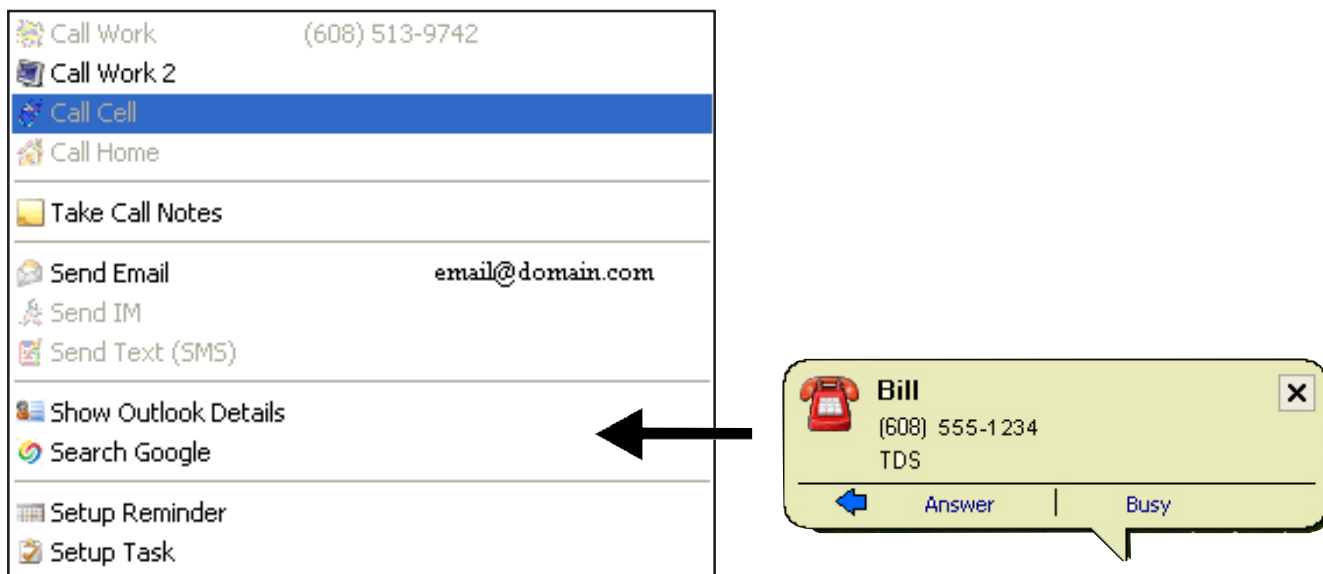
Call Work (608) 513-9742
Call Work 2
Call Cell
Call Home

Take Call Notes

Send Email email@domain.com
Send IM
Send Text (SMS)

Show Outlook Details
Search Google

Setup Reminder
Setup Task

Bill
(608) 555-1234
TDS
Answer
Busy